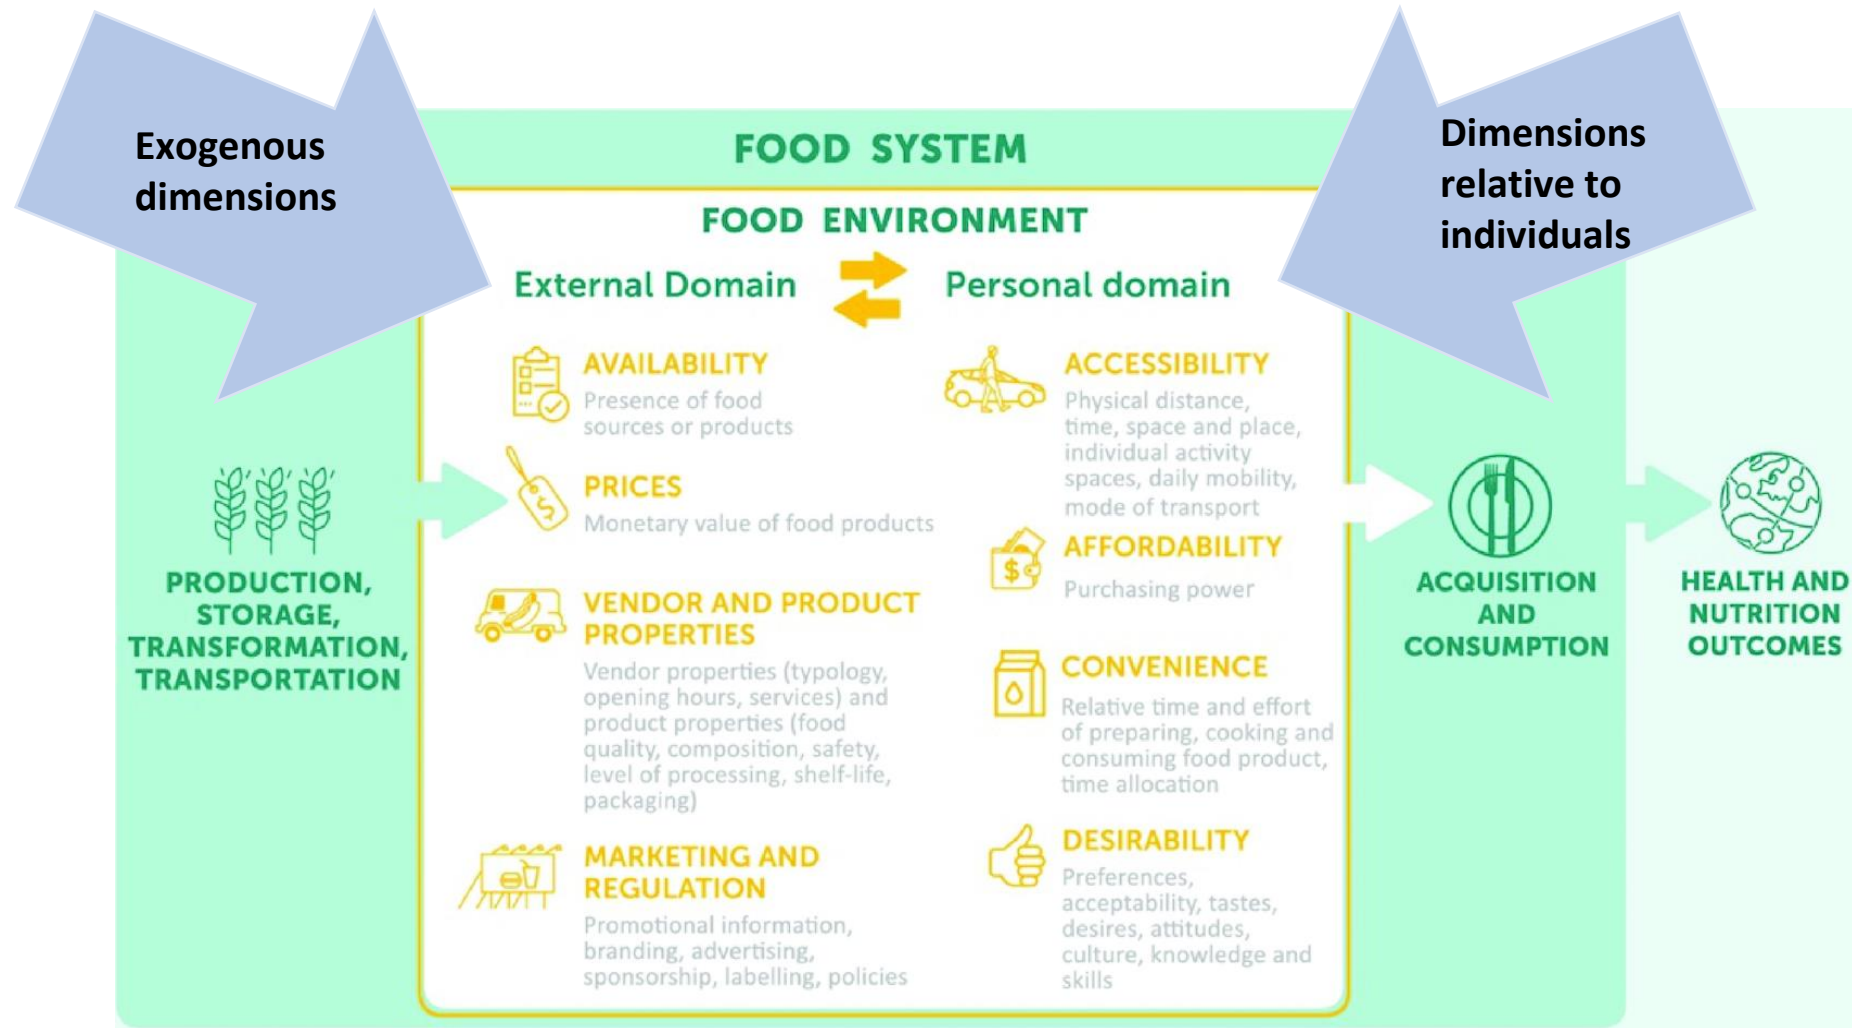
Exogenous dimensions

FOOD SYSTEM

Dimensions relative to individuals

FOOD ENVIRONMENT

External Domain

Personal domain

PRODUCTION, STORAGE, TRANSFORMATION, TRANSPORTATION

AVAILABILITY
Presence of food sources or products

PRICES
Monetary value of food products

VENDOR AND PRODUCT PROPERTIES
Vendor properties (typology, opening hours, services) and product properties (food quality, composition, safety, level of processing, shelf-life, packaging)

MARKETING AND REGULATION
Promotional information, branding, advertising, sponsorship, labelling, policies

ACCESSIBILITY
Physical distance, time, space and place, individual activity spaces, daily mobility, mode of transport

AFFORDABILITY
Purchasing power

CONVENIENCE
Relative time and effort of preparing, cooking and consuming food product, time allocation

DESIRABILITY
Preferences, acceptability, tastes, desires, attitudes, culture, knowledge and skills

ACQUISITION AND CONSUMPTION

HEALTH AND NUTRITION OUTCOMES